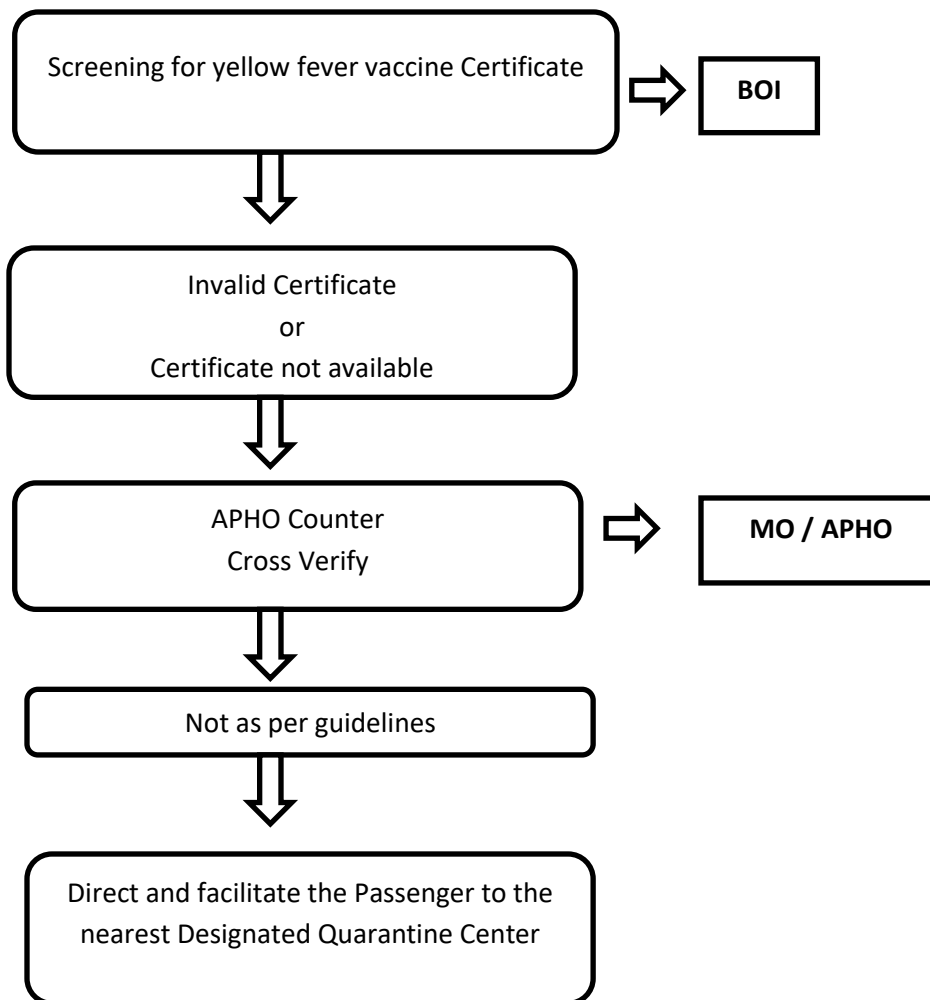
Screening for yellow fever vaccine Certificate

BOI

Invalid Certificate
or
Certificate not available

APHO Counter
Cross Verify

MO / APHO

Not as per guidelines

Direct and facilitate the Passenger to the nearest Designated Quarantine Center